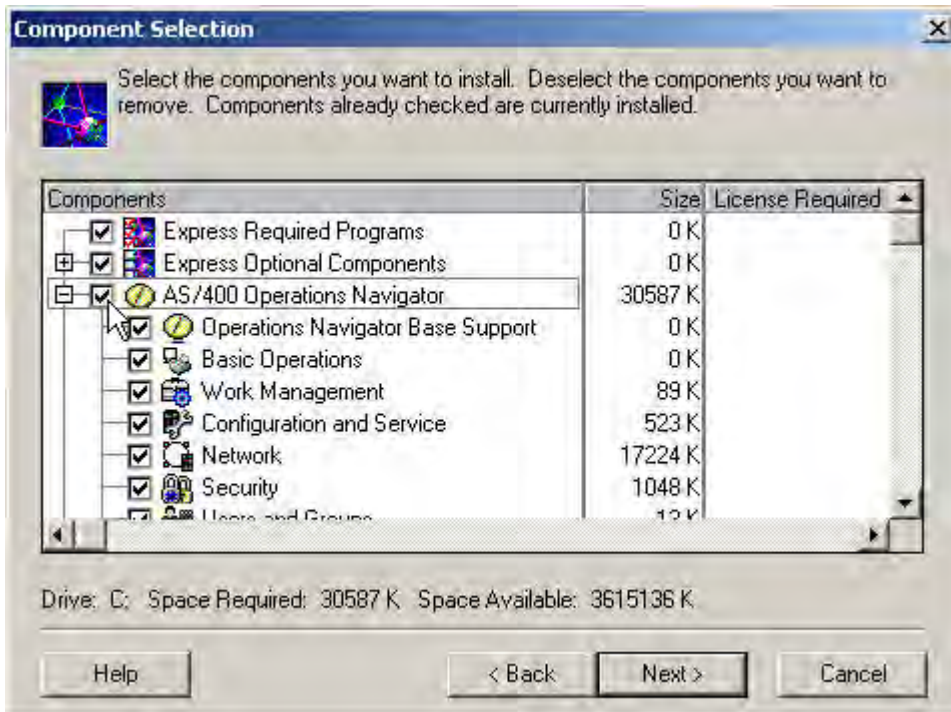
Component Selection

Select the components you want to install. Deselect the components you want to remove. Components already checked are currently installed.

| Components | Size | License Required |
|---|---|---|
| Express Required Programs | 0 K | |
| Express Optional Components | 0 K | |
| AS/400 Operations Navigator | 30587 K | |
| Operations Navigator Base Support | 0 K | |
| Basic Operations | 0 K | |
| Work Management | 89 K | |
| Configuration and Service | 523 K | |
| Network | 17224 K | |
| Security | 1048 K | |
| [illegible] | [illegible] | |

Drive: C: Space Required: 30587 K Space Available: 3615136 K

Help

< Back

Next >

Cancel